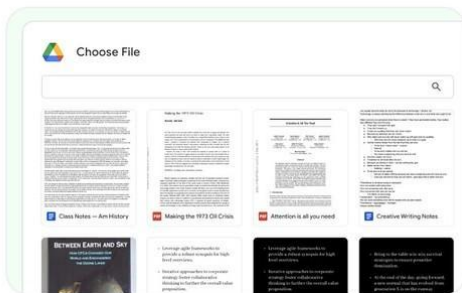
Choose File

Class Notes — Am History

Making the 1973 Oil Crisis

Attention is all you need

Creative Writing Notes

BETWEEN EARTH AND SKY

• Leverage agile frameworks to provide a robust synopsis for high level overviews.

• Iterative approaches to corporate strategy foster collaborative thinking to further the overall value proposition.

• Leverage agile frameworks to provide a robust synopsis for high level overviews.

• Iterative approaches to corporate strategy foster collaborative thinking to further the overall value proposition.

• Bring to the table win-win survival strategies to ensure proactive domination.

• At the end of the day, going forward, a new normal that has evolved from generation X is on the runway